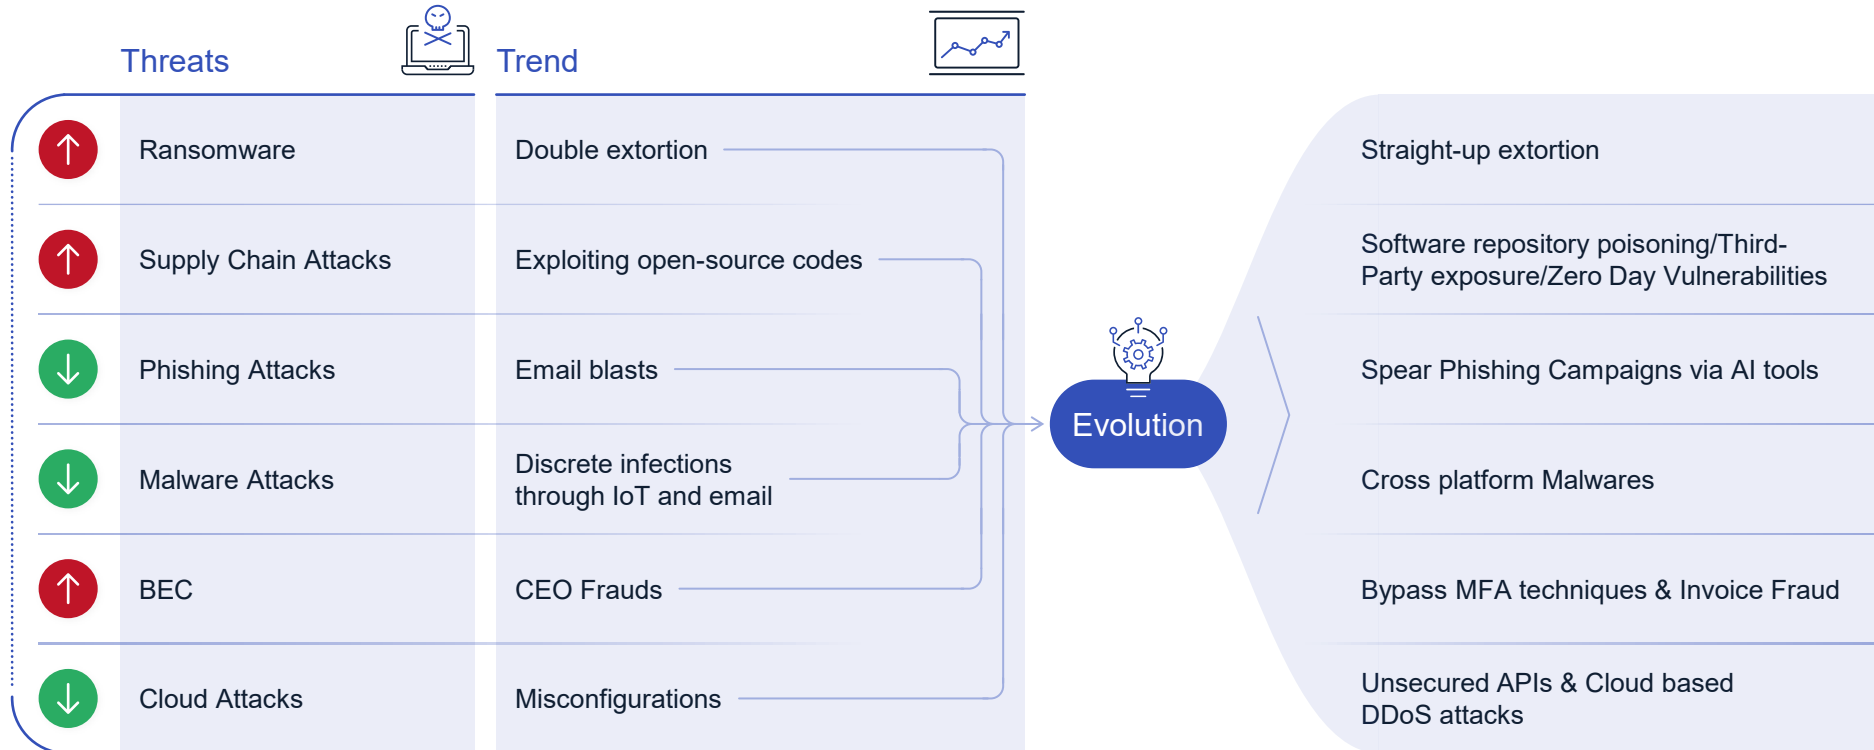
| Threats | Trend |
|---|---|
| Ransomware | Double extortion |
| Supply Chain Attacks | Exploiting open-source codes |
| Phishing Attacks | Email blasts |
| Malware Attacks | Discrete infections through IoT and email |
| BEC | CEO Frauds |
| Cloud Attacks | Misconfigurations |

Evolution

Straight-up extortion

Software repository poisoning/Third-Party exposure/Zero Day Vulnerabilities

Spear Phishing Campaigns via AI tools

Cross platform Malwares

Bypass MFA techniques & Invoice Fraud

Unsecured APIs & Cloud based DDoS attacks